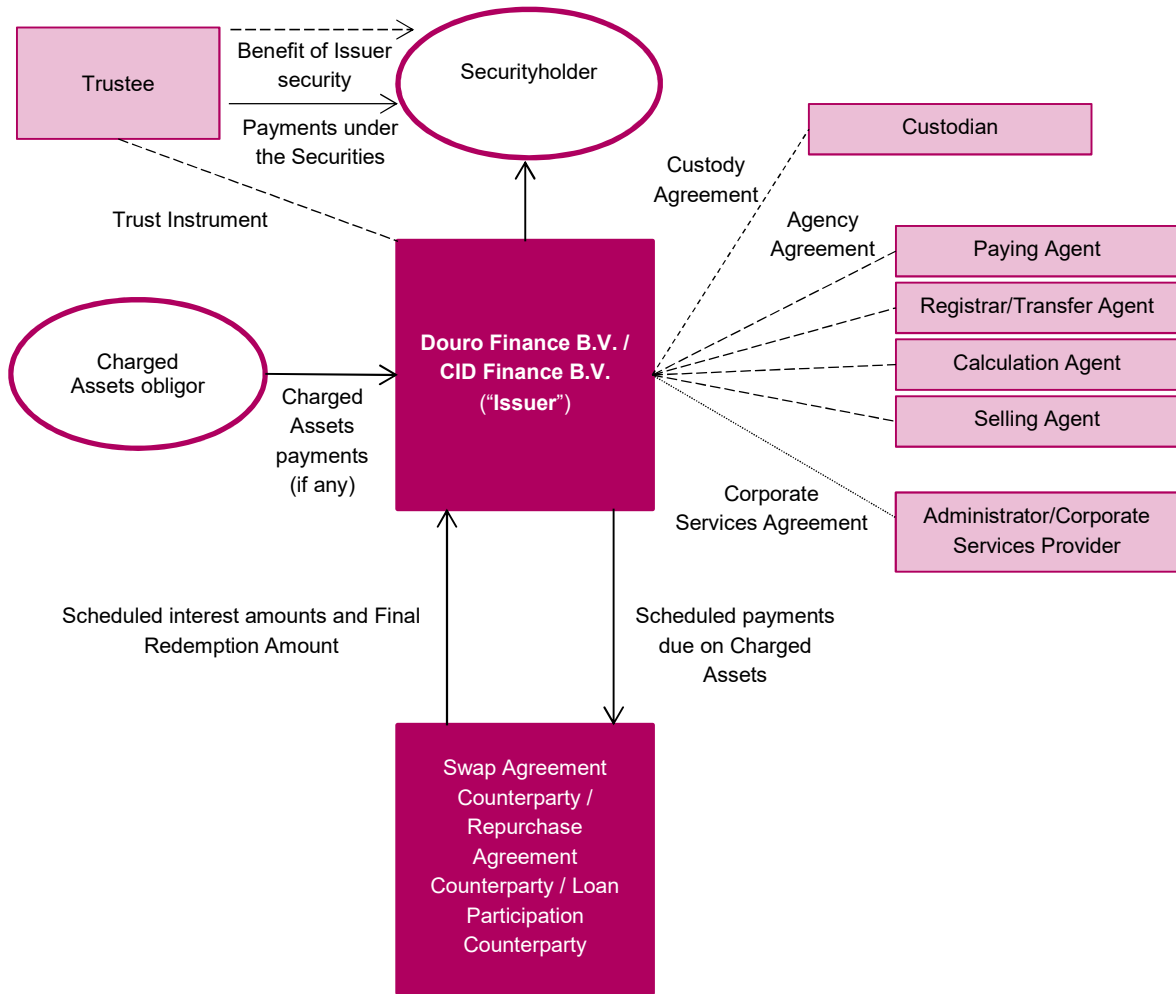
Trustee

Benefit of Issuer security

Payments under the Securities

Securityholder

Custodian

Custody Agreement

Trust Instrument

Agency Agreement

Paying Agent

Registrar/Transfer Agent

Calculation Agent

Selling Agent

Charged Assets obligor

Charged Assets payments (if any)

Douro Finance B.V. / CID Finance B.V. ("Issuer")

Corporate Services Agreement

Administrator/Corporate Services Provider

Scheduled interest amounts and Final Redemption Amount

Scheduled payments due on Charged Assets

Swap Agreement Counterparty / Repurchase Agreement Counterparty / Loan Participation Counterparty